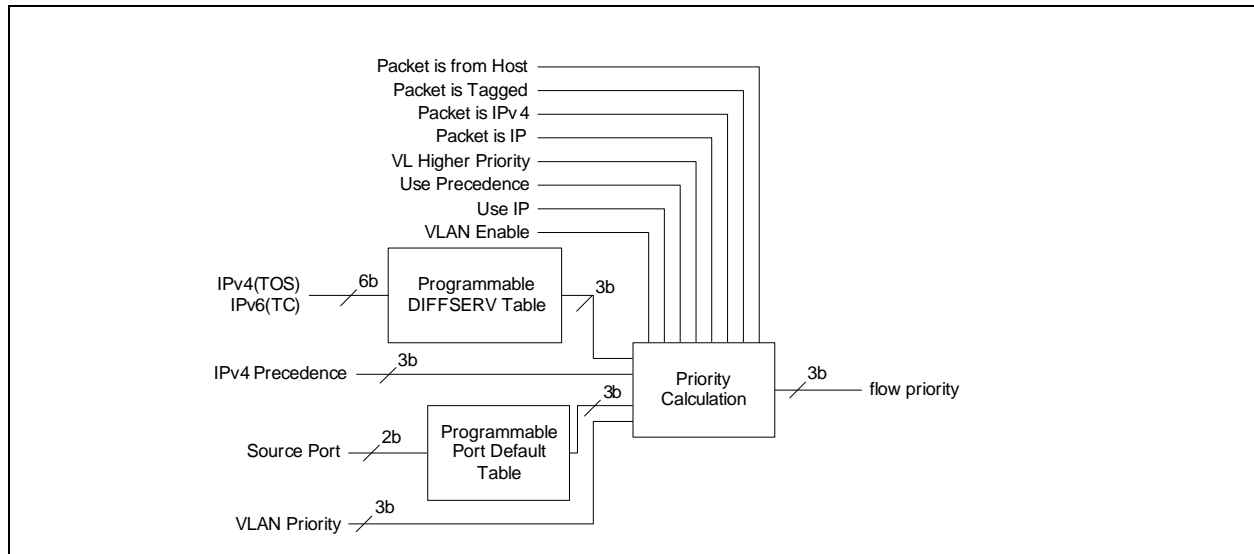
Packet is from Host
Packet is Tagged
Packet is IPv4
Packet is IP
VL Higher Priority
Use Precedence
Use IP
VLAN Enable

IPv4(TOS)
IPv6(TC)
6b
Programmable DIFFSERV Table
3b

IPv4 Precedence
3b

Priority Calculation
3b
flow priority

3b
Source Port
2b
Programmable Port Default Table

VLAN Priority
3b